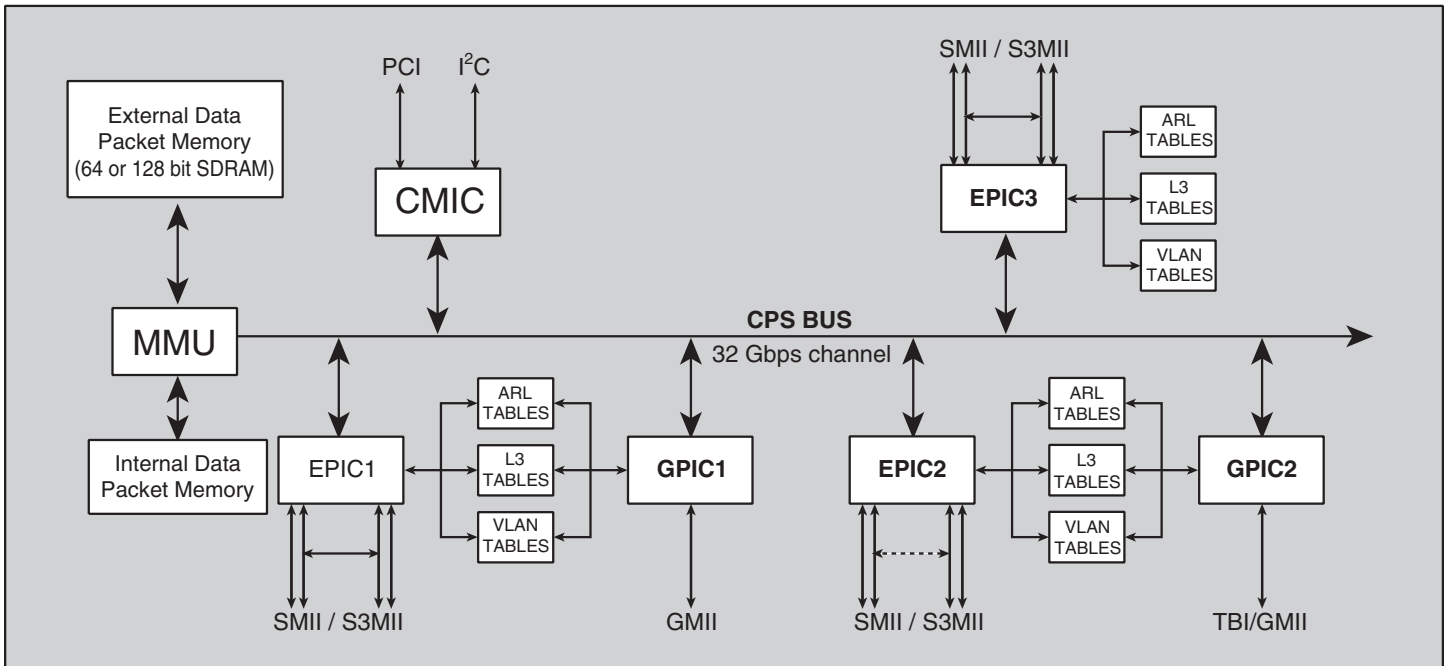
External Data Packet Memory (64 or 128 bit SDRAM)

PCI

$I^2C$

CMIC

SMII / S3MII

ARL TABLES

EPIC3

L3 TABLES

VLAN TABLES

MMU

CPS BUS

32 Gbps channel

Internal Data Packet Memory

EPIC1

ARL TABLES

L3 TABLES

VLAN TABLES

GPIC1

EPIC2

ARL TABLES

L3 TABLES

VLAN TABLES

GPIC2

SMII / S3MII

GMII

SMII / S3MII

TBI/GMII